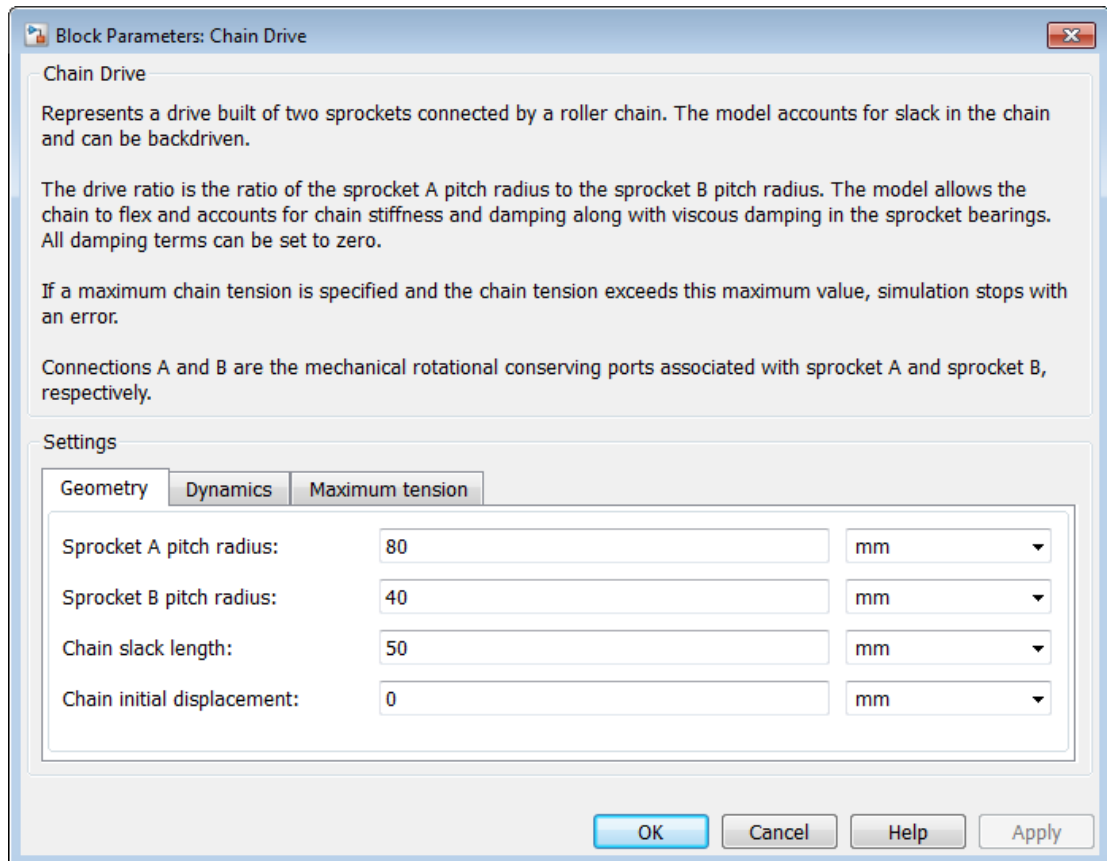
Block Parameters: Chain Drive

Chain Drive

Represents a drive built of two sprockets connected by a roller chain. The model accounts for slack in the chain and can be backdriven.

The drive ratio is the ratio of the sprocket A pitch radius to the sprocket B pitch radius. The model allows the chain to flex and accounts for chain stiffness and damping along with viscous damping in the sprocket bearings. All damping terms can be set to zero.

If a maximum chain tension is specified and the chain tension exceeds this maximum value, simulation stops with an error.

Connections A and B are the mechanical rotational conserving ports associated with sprocket A and sprocket B, respectively.

Settings

Geometry | Dynamics | Maximum tension

| | | |
|---|---|---|
| Sprocket A pitch radius: | 80 | mm |
| Sprocket B pitch radius: | 40 | mm |
| Chain slack length: | 50 | mm |
| Chain initial displacement: | 0 | mm |

OK Cancel Help Apply